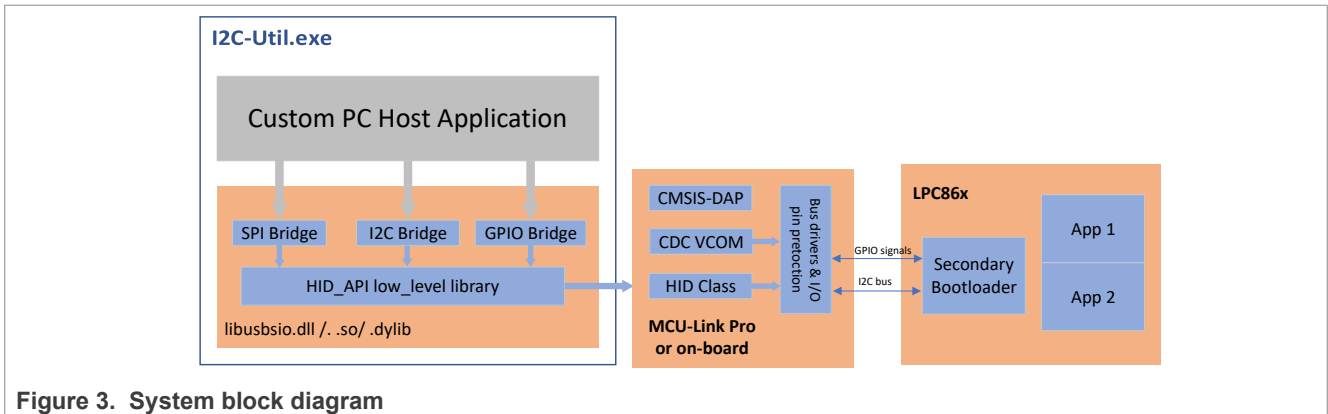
I2C-Util.exe

Custom PC Host Application

SPI Bridge

I2C Bridge

GPIO Bridge

HID_API low_level library

libusbsio.dll /. .so/ .dylib

CMSIS-DAP

CDC VCOM

HID Class

Bus drivers & I/O pin pretoction

MCU-Link Pro or on-board

GPIO signals

I2C bus

LPC86x

Secondary Bootloader

App 1

App 2

Figure 3. System block diagram